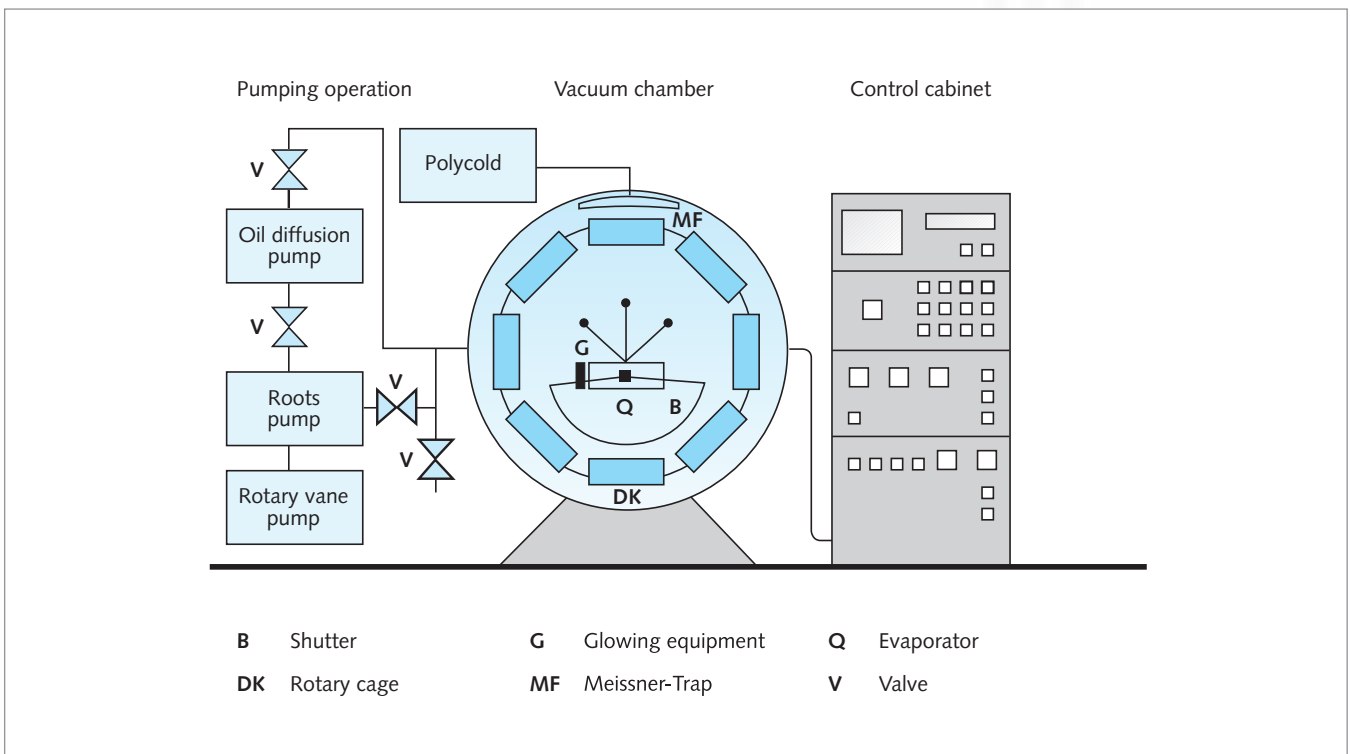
Pumping operation

Vacuum chamber

Control cabinet

V

Polycold

MF

Oil diffusion pump

V

G

Roots pump

V

Q

B

V

Rotary vane pump

DK

B Shutter

DK Rotary cage

G Glowing equipment

MF Meissner-Trap

Q Evaporator

V Valve